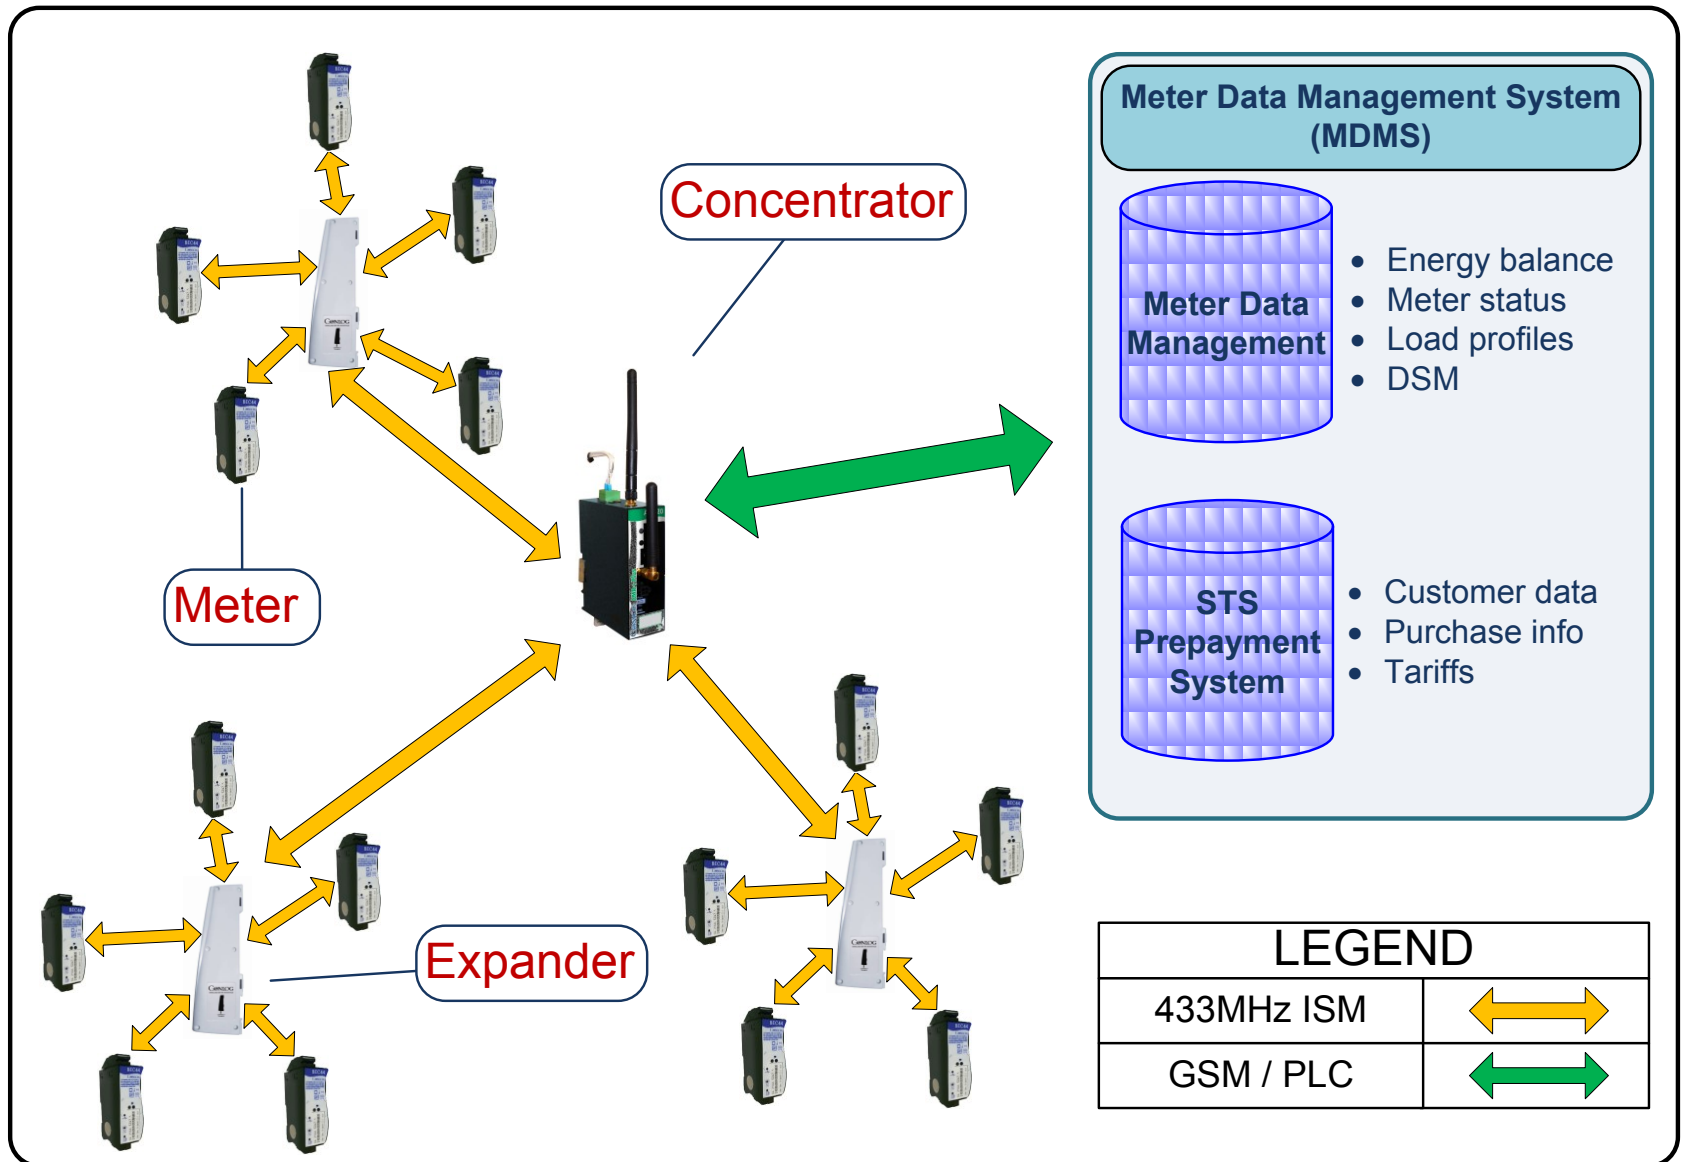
Concentrator

Meter

Expander

Meter Data Management System (MDMS)

Meter Data Management

- Energy balance
- Meter status
- Load profiles
- DSM

STS Prepayment System

- Customer data
- Purchase info
- Tariffs

LEGEND

| 433MHz ISM | |
| GSM / PLC | |